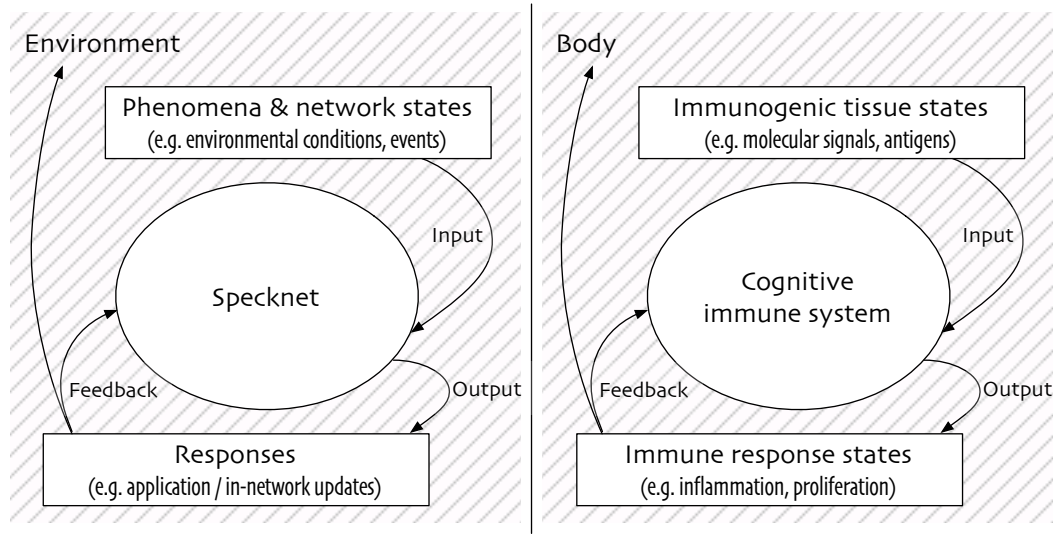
Environment

Phenomena & network states
(e.g. environmental conditions, events)

Input

Specknet

Feedback

Output

Responses
(e.g. application / in-network updates)

Body

Immunogenic tissue states
(e.g. molecular signals, antigens)

Input

Cognitive immune system

Feedback

Output

Immune response states
(e.g. inflammation, proliferation)